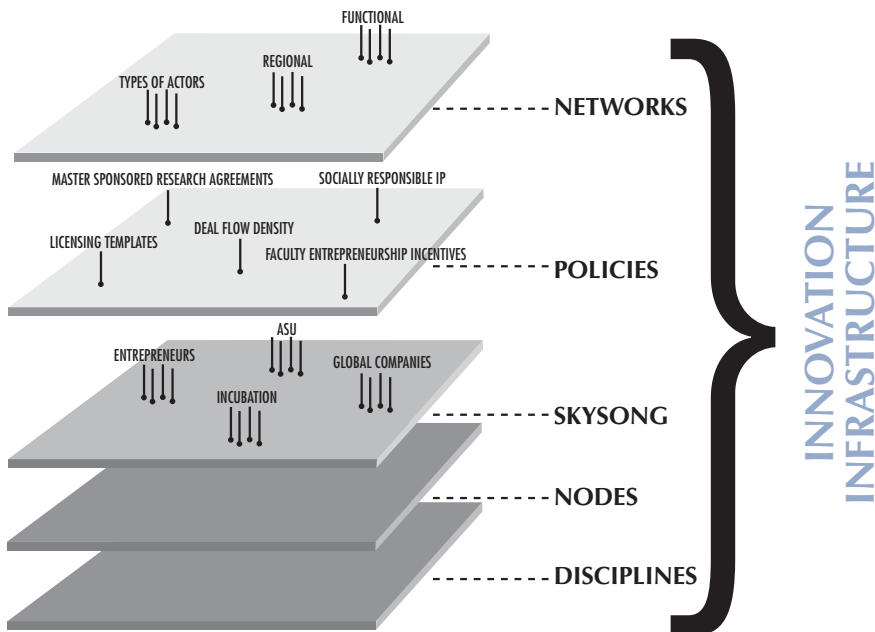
FUNCTIONAL

REGIONAL

TYPES OF ACTORS

NETWORKS

MASTER SPONSORED RESEARCH AGREEMENTS

SOCIALLY RESPONSIBLE IP

LICENSING TEMPLATES

DEAL FLOW DENSITY

FACULTY ENTREPRENEURSHIP INCENTIVES

POLICIES

ASU

ENTREPRENEURS

GLOBAL COMPANIES

INCUBATION

SKYSONG

NODES

DISCIPLINES

INNOVATION INFRASTRUCTURE